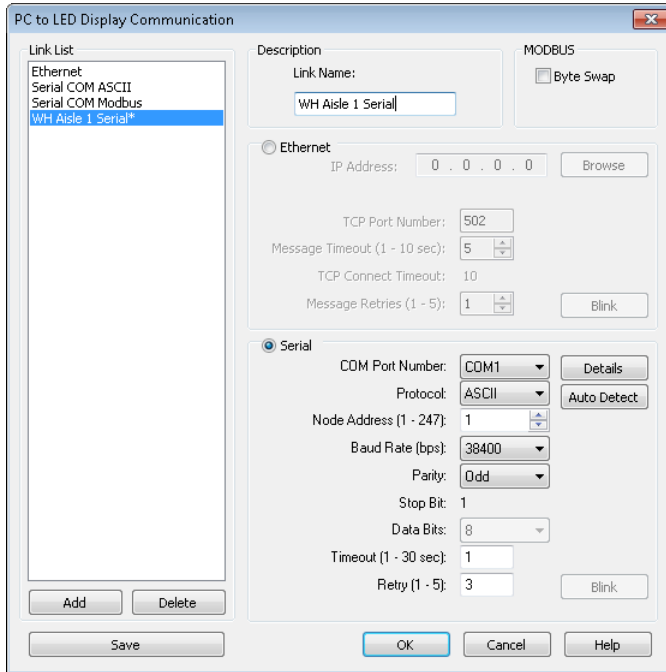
PC to LED Display Communication

Link List
Ethernet
Serial COM ASCII
Serial COM Modbus
WH Aisle 1 Serial*

Add
Delete

Description
Link Name:
WH Aisle 1 Serial

MODBUS
Byte Swap

Ethernet
IP Address: 0 . 0 . 0 . 0
Browse
TCP Port Number: 502
Message Timeout (1 - 10 sec): 5
TCP Connect Timeout: 10
Message Retries (1 - 5): 1
Blink

Serial
COM Port Number: COM1
Details
Protocol: ASCII
Auto Detect
Node Address (1 - 247): 1
Baud Rate (bps): 38400
Parity: Odd
Stop Bit: 1
Data Bits: 8
Timeout (1 - 30 sec): 1
Retry (1 - 5): 3
Blink

Save
OK
Cancel
Help